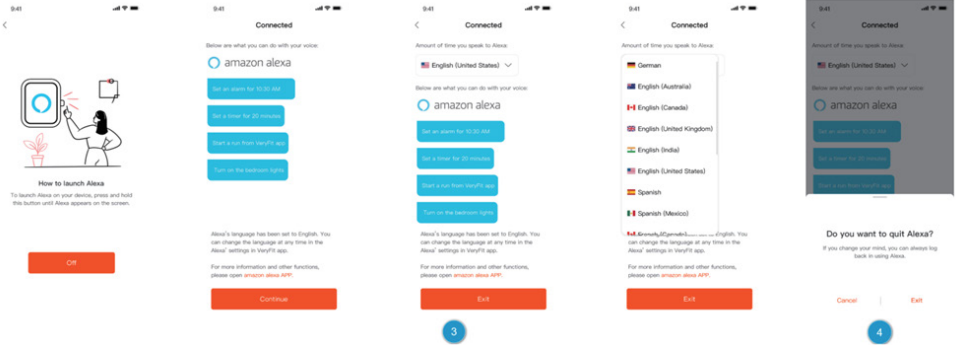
9:41

How to launch Alexa

To launch Alexa on your device, press and hold this button until Alexa appears on the screen.

Off

9:41

Connected

Below are what you can do with your voice:

amazon alexa

Set an alarm for 10:30 AM

Set a timer for 20 minutes

Start a run from VeryFit app

Turn on the bedroom lights

Alexa's language has been set to English. You can change the language at any time in the Alexa' settings in VeryFit app.

For more information and other functions, please open amazon alexa APP.

Continue

9:41

Connected

Amount of time you speak to Alexa:

English (United States)

Below are what you can do with your voice:

amazon alexa

Set an alarm for 10:30 AM

Set a timer for 20 minutes

Start a run from VeryFit app

Turn on the bedroom lights

Alexa's language has been set to English. You can change the language at any time in the Alexa' settings in VeryFit app.

For more information and other functions, please open amazon alexa APP.

Exit

3

9:41

Connected

Amount of time you speak to Alexa:

German

English (Australia)

English (Canada)

English (United Kingdom)

English (India)

English (United States)

Spanish

Spanish (Mexico)

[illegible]

Alexa's language has been set to English. You can change the language at any time in the Alexa' settings in VeryFit app.

For more information and other functions, please open amazon alexa APP.

Exit

9:41

Connected

Amount of time you speak to Alexa:

English (United States)

Below are what you can do with your voice:

amazon alexa

Set an alarm for 10:30 AM

Set a timer for 20 minutes

Start a run from VeryFit app

Do you want to quit Alexa?

If you change your mind, you can always log back in using Alexa.

Cancel

Exit

4